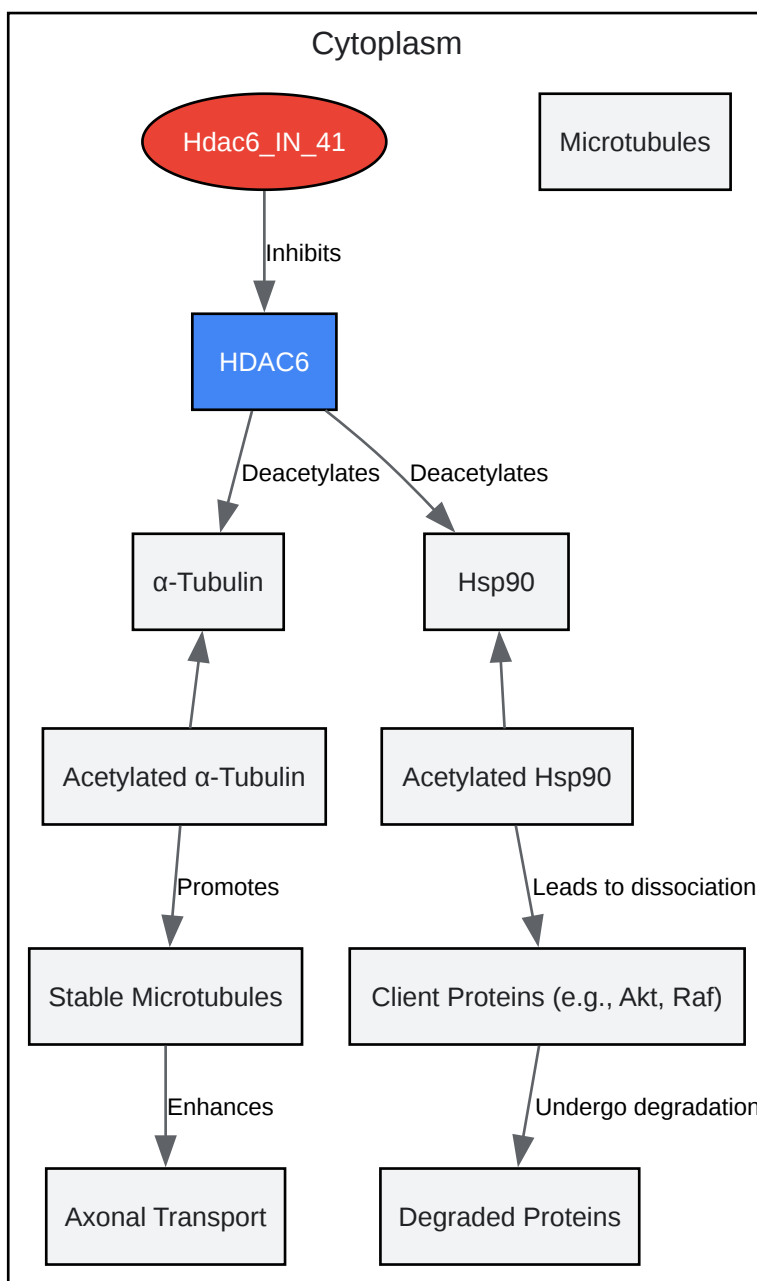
Cytoplasm

Hdac6_IN_41

Microtubules

Inhibits

HDAC6

Deacetylates

Deacetylates

α-Tubulin

Hsp90

Acetylated α-Tubulin

Acetylated Hsp90

Promotes

Leads to dissociation

Stable Microtubules

Client Proteins (e.g., Akt, Raf)

Enhances

Undergo degradation

Axonal Transport

Degraded Proteins